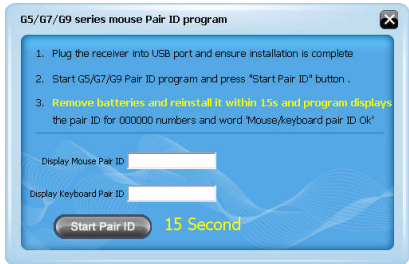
G5/G7/G9 series mouse Pair ID program

1. Plug the receiver into USB port and ensure installation is complete

2. Start G5/G7/G9 Pair ID program and press "Start Pair ID" button .

3. Remove batteries and reinstall it within 15s and program displays the pair ID for 000000 numbers and word 'Mouse/keyboard pair ID Ok'

Display Mouse Pair ID

Display Keyboard Pair ID

Start Pair ID

15 Second